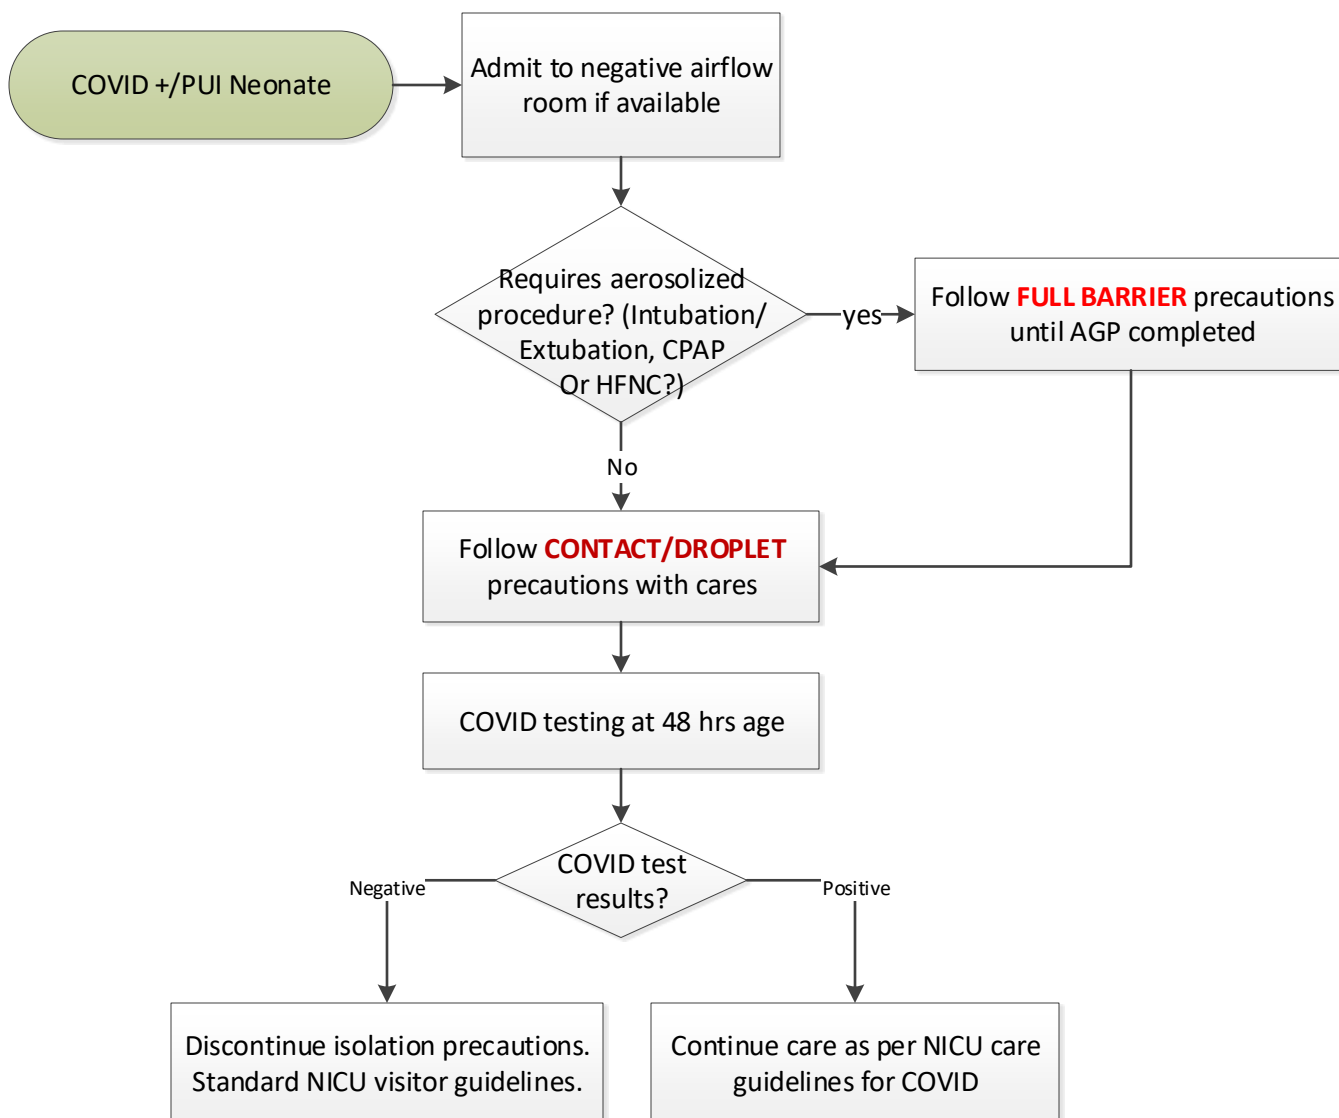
COVID +/PUI Neonate

Admit to negative airflow room if available

Requires aerosolized procedure? (Intubation/ Extubation, CPAP Or HFNC?)

yes

Follow FULL BARRIER precautions until AGP completed

No

Follow CONTACT/DROPLET precautions with cares

COVID testing at 48 hrs age

COVID test results?

Negative

Positive

Discontinue isolation precautions. Standard NICU visitor guidelines.

Continue care as per NICU care guidelines for COVID